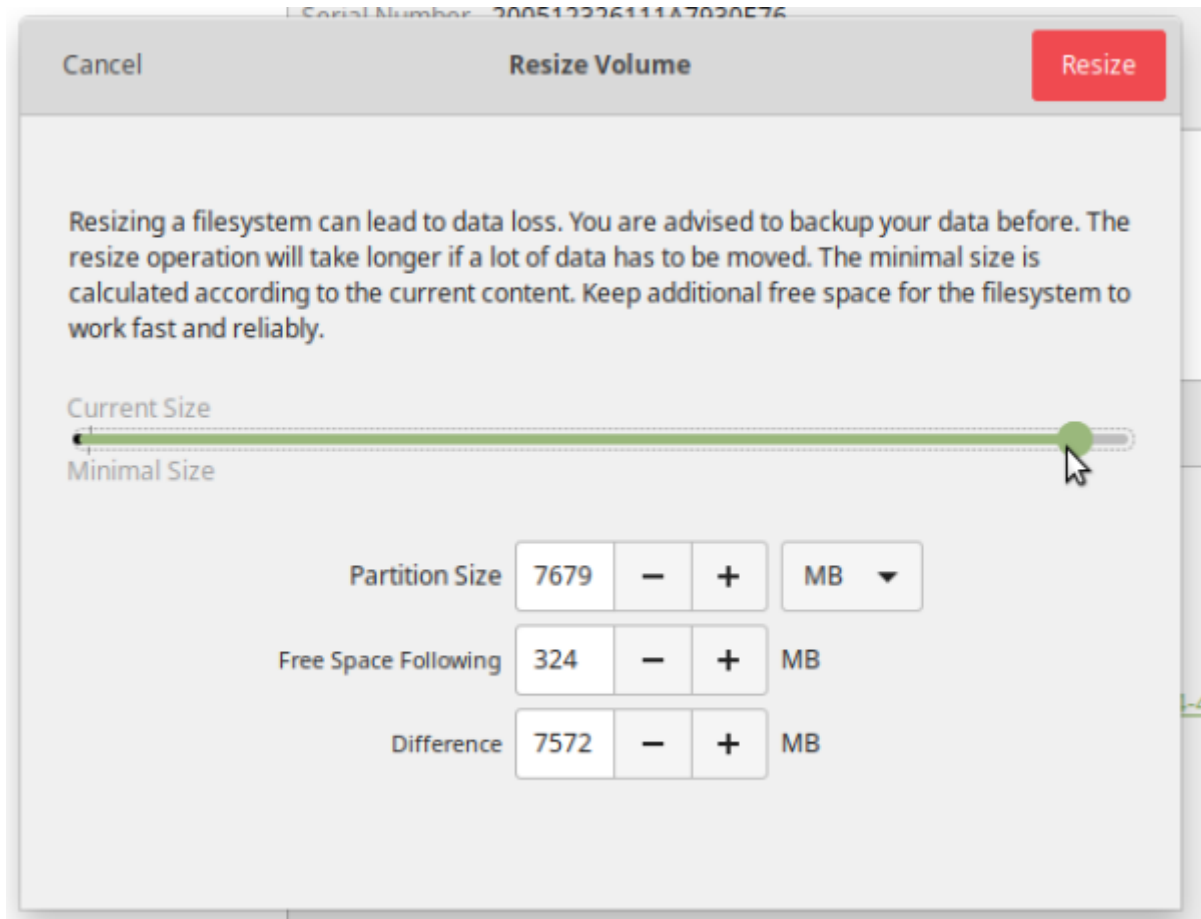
Serial Number 200512326111A7030576

Cancel

Resize Volume

Resize

Resizing a filesystem can lead to data loss. You are advised to backup your data before. The resize operation will take longer if a lot of data has to be moved. The minimal size is calculated according to the current content. Keep additional free space for the filesystem to work fast and reliably.

Current Size

Minimal Size

Partition Size 7679 − + MB

Free Space Following 324 − + MB

Difference 7572 − + MB